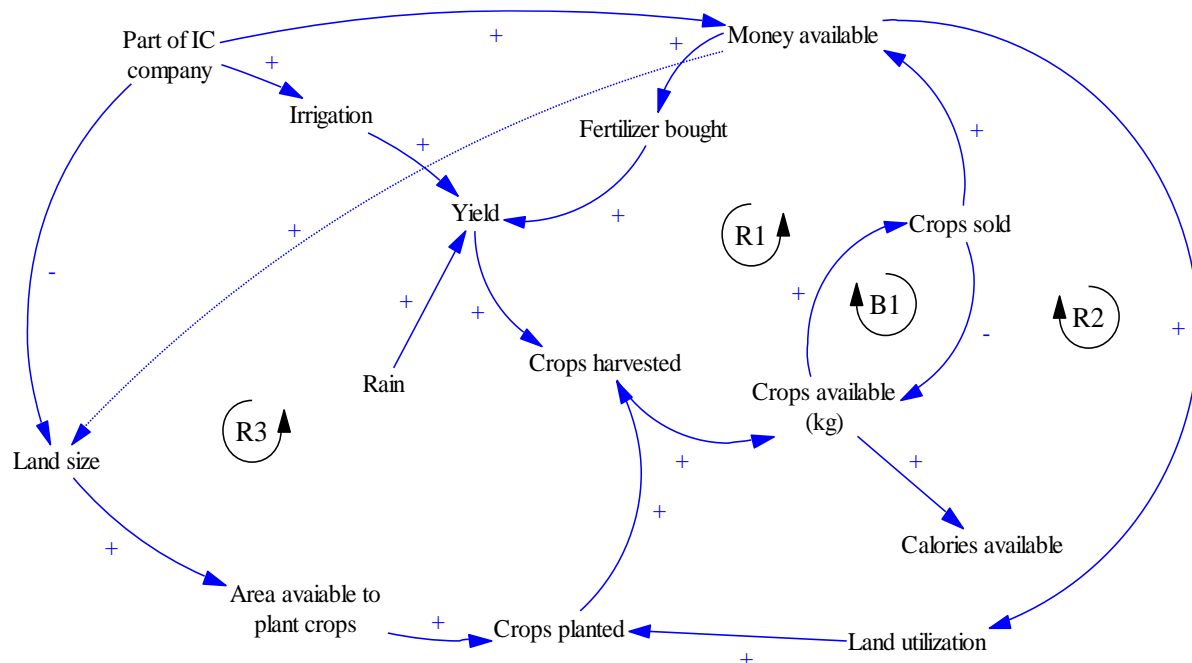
Part of IC company

+

Money available

+

+

Irrigation

Fertilizer bought

+

Yield

+

+

R1

Crops sold

+

-

+

+

B1

R2

+

-

Rain

Crops harvested

+

Crops available (kg)

R3

Land size

+

+

+

Calories available

+

Area avaiable to plant crops

+

Crops planted

Land utilization

+